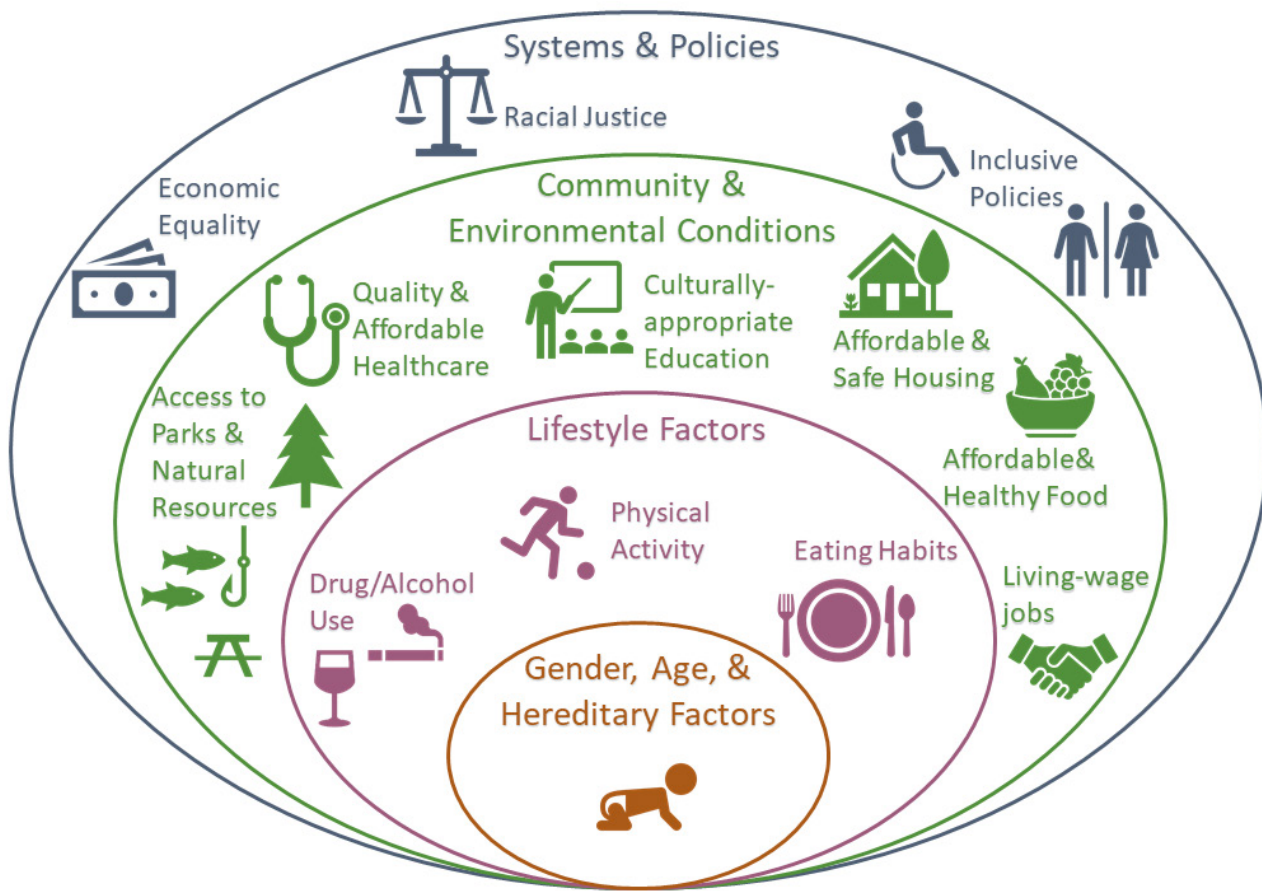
Systems & Policies

Racial Justice

Inclusive Policies

Economic Equality

Community & Environmental Conditions

Quality & Affordable Healthcare

Culturally-appropriate Education

Affordable & Safe Housing

Access to Parks & Natural Resources

Affordable& Healthy Food

Living-wage jobs

Lifestyle Factors

Physical Activity

Eating Habits

Drug/Alcohol Use

Gender, Age, & Hereditary Factors